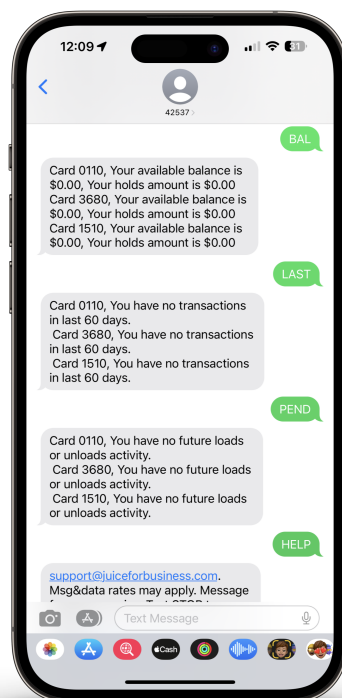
12:09

31

42537

BAL

Card 0110, Your available balance is $0.00, Your holds amount is $0.00
Card 3680, Your available balance is $0.00, Your holds amount is $0.00
Card 1510, Your available balance is $0.00, Your holds amount is $0.00

LAST

Card 0110, You have no transactions in last 60 days.
Card 3680, You have no transactions in last 60 days.
Card 1510, You have no transactions in last 60 days.

PEND

Card 0110, You have no future loads or unloads activity.
Card 3680, You have no future loads or unloads activity.
Card 1510, You have no future loads or unloads activity.

HELP

support@juiceforbusiness.com. Msg&data rates may apply. Message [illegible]

Text Message

Cash